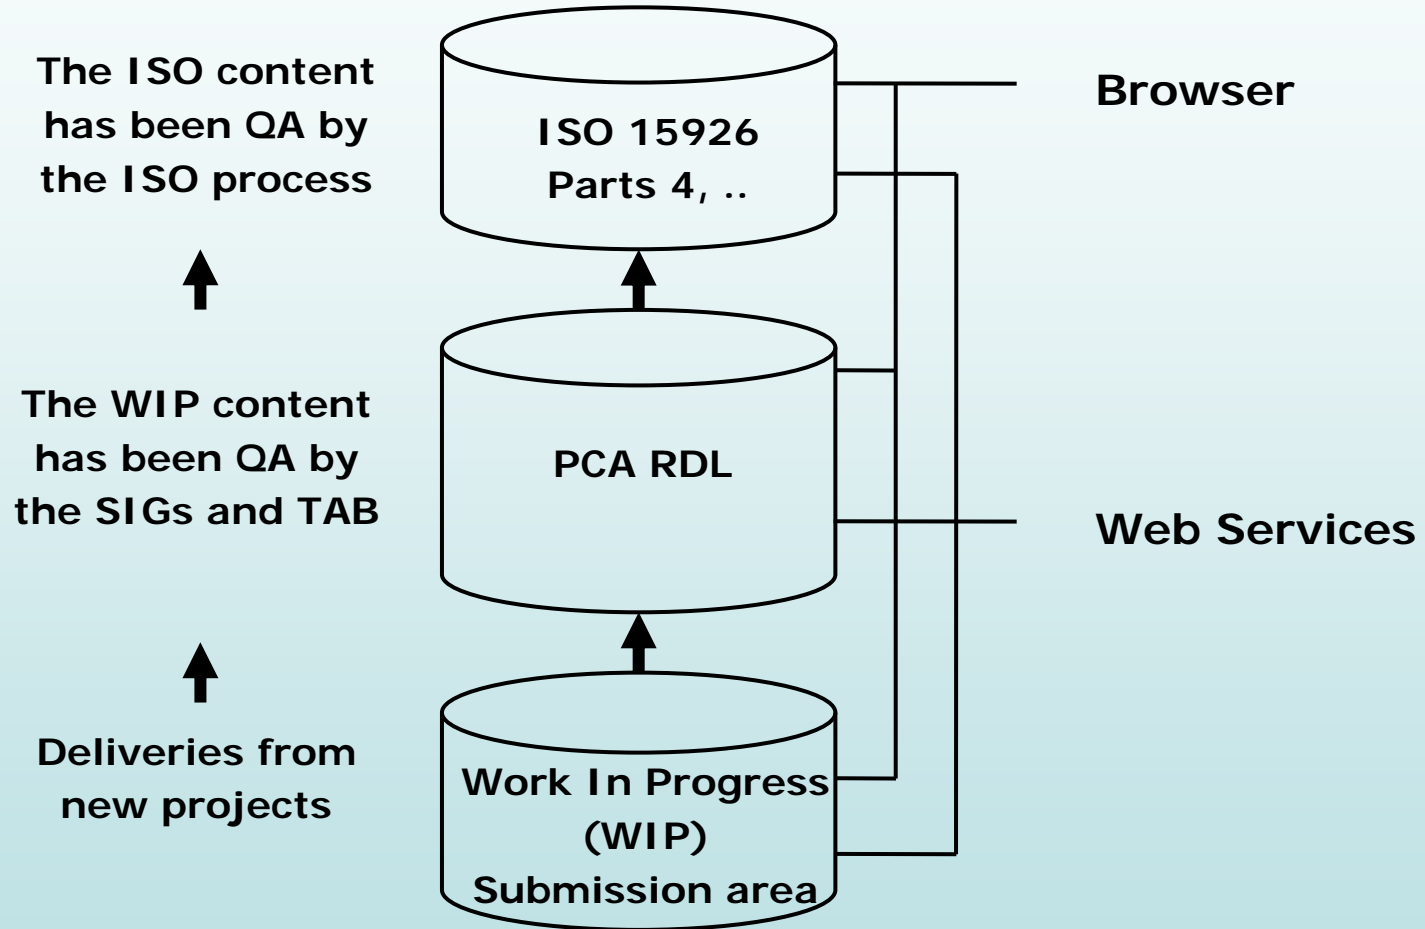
The ISO content has been QA by the ISO process

ISO 15926
Parts 4, ..

Browser

The WIP content has been QA by the SIGs and TAB

PCA RDL

Web Services

Deliveries from new projects

Work In Progress
(WIP)
Submission area